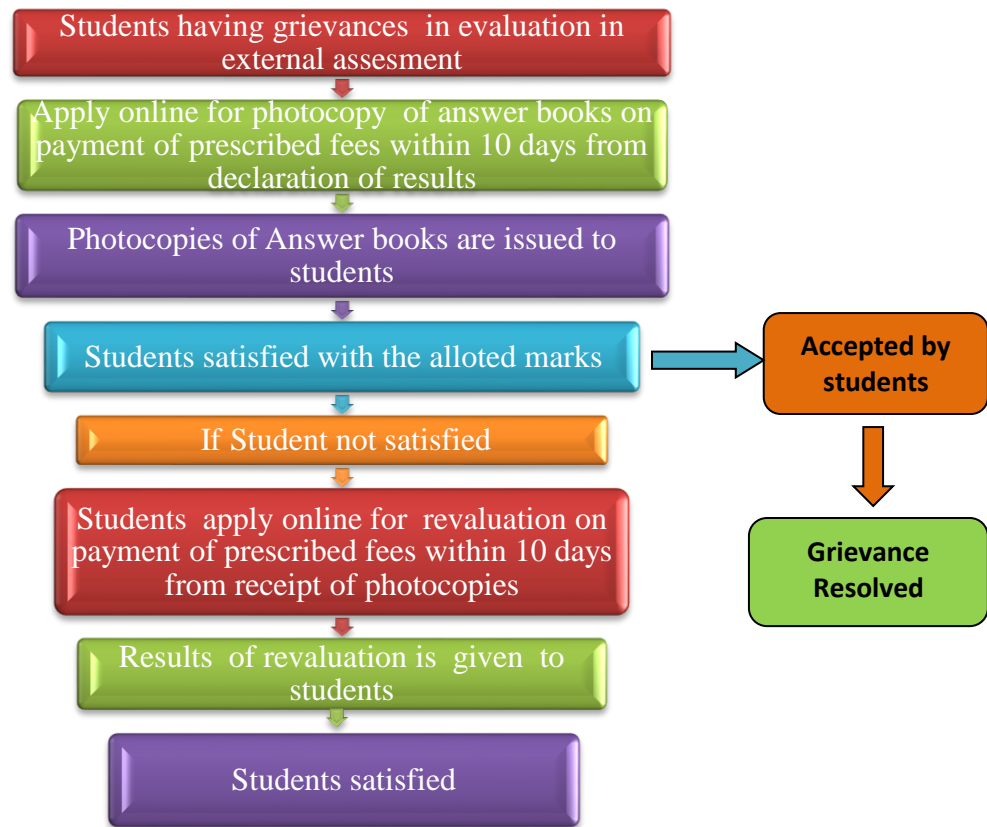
Students having grievances in evaluation in external assesment

Apply online for photocopy of answer books on payment of prescribed fees within 10 days from declaration of results

Photocopies of Answer books are issued to students

Students satisfied with the alloted marks

Accepted by students

Grievance Resolved

If Student not satisfied

Students apply online for revaluation on payment of prescribed fees within 10 days from receipt of photocopies

Results of revaluation is given to students

Students satisfied